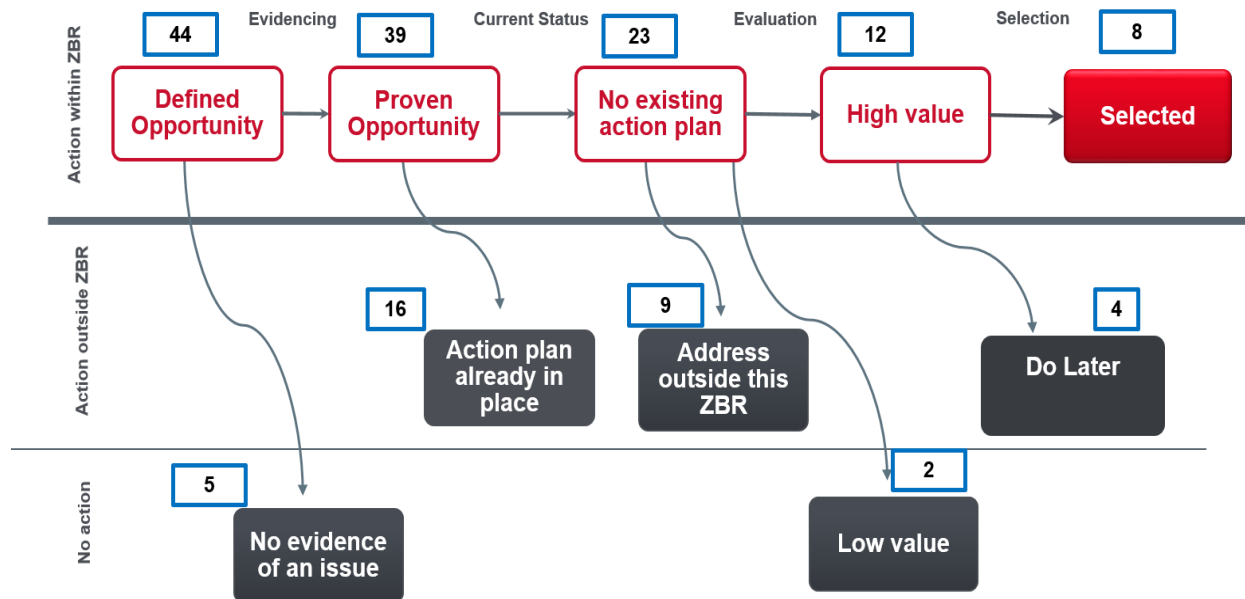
Action within ZBR

44

Evidencing

39

Current Status

23

Evaluation

12

Selection

8

Defined Opportunity

Proven Opportunity

No existing action plan

High value

Selected

Action outside ZBR

16

Action plan already in place

9

Address outside this ZBR

4

Do Later

No action

5

No evidence of an issue

2

Low value